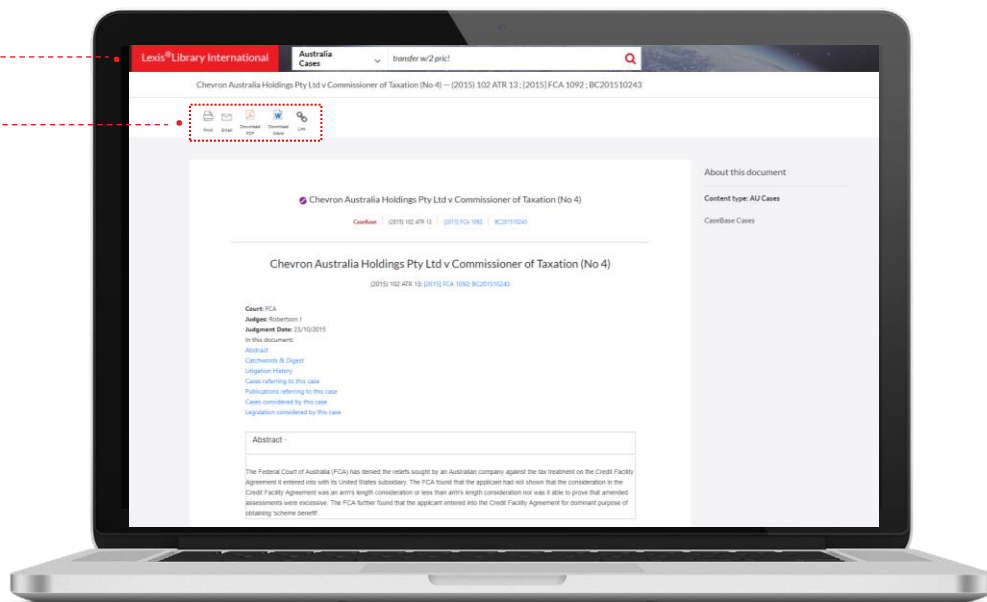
Lexis®Library International

Australia Cases

transfer w/2 pric!

Chevron Australia Holdings Pty Ltd v Commissioner of Taxation (No 4) — (2015) 102 ATR 13 ; [2015] FCA 1092 ; BC201510243

Print Email Download PDF Download Word Link

Chevron Australia Holdings Pty Ltd v Commissioner of Taxation (No 4)

CaseBase | (2015) 102 ATR 13 | [2015] FCA 1092 | BC201510243

Chevron Australia Holdings Pty Ltd v Commissioner of Taxation (No 4)

(2015) 102 ATR 13; [2015] FCA 1092; BC201510243

Court: FCA
Judges: Robertson J
Judgment Date: 23/10/2015
In this document:
Abstract
Catchwords & Digest
Litigation History
Cases referring to this case
Publications referring to this case
Cases considered by this case
Legislation considered by this case

Abstract -

The Federal Court of Australia (FCA) has denied the reliefs sought by an Australian company against the tax treatment on the Credit Facility Agreement it entered into with its United States subsidiary. The FCA found that the applicant had not shown that the consideration in the Credit Facility Agreement was an arm's length consideration or less than arm's length consideration nor was it able to prove that amended assessments were excessive. The FCA further found that the applicant entered into the Credit Facility Agreement for dominant purpose of obtaining 'scheme benefit'.

About this document

Content type: AU Cases

CaseBase Cases